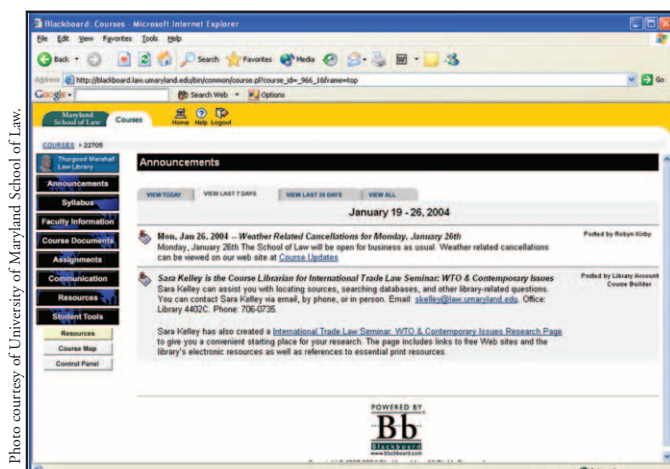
Photo courtesy of University of Maryland School of Law.

Blackboard: Courses - Microsoft Internet Explorer

File Edit View Favorites Tools Help

Back Search Favorites Media

Address http://blackboard.law.umaryland.edu/bin/common/course.pl?course_id=_966_1&frame=top Go

Google Search Web Options

Maryland School of Law Courses Home Help Logout

COURSES > 22705

Thurgood Marshall Law Library

Announcements
Syllabus
Faculty Information
Course Documents
Assignments
Communication
Resources
Student Tools
Resources
Course Map
Control Panel

Announcements

VIEW TODAY VIEW LAST 7 DAYS VIEW LAST 30 DAYS VIEW ALL

January 19 - 26, 2004

Mon, Jan 26, 2004 -- Weather Related Cancellations for Monday, January 26th
Monday, January 26th The School of Law will be open for business as usual. Weather related cancellations can be viewed on our web site at Course Updates

Posted by Robyn Kirby

Sara Kelley is the Course Librarian for International Trade Law Seminar: WTO & Contemporary Issues
Sara Kelley can assist you with locating sources, searching databases, and other library-related questions. You can contact Sara Kelley via email, by phone, or in person. Email: skelley@law.umaryland.edu. Office: Library 4402C. Phone: 706-0735.

Posted by Library Account Course Builder

Sara Kelley has also created a International Trade Law Seminar: WTO & Contemporary Issues Research Page to give you a convenient starting place for your research. The page includes links to free Web sites and the library's electronic resources as well as references to essential print resources.

POWERED BY
Bb
Blackboard
www.blackboard.com